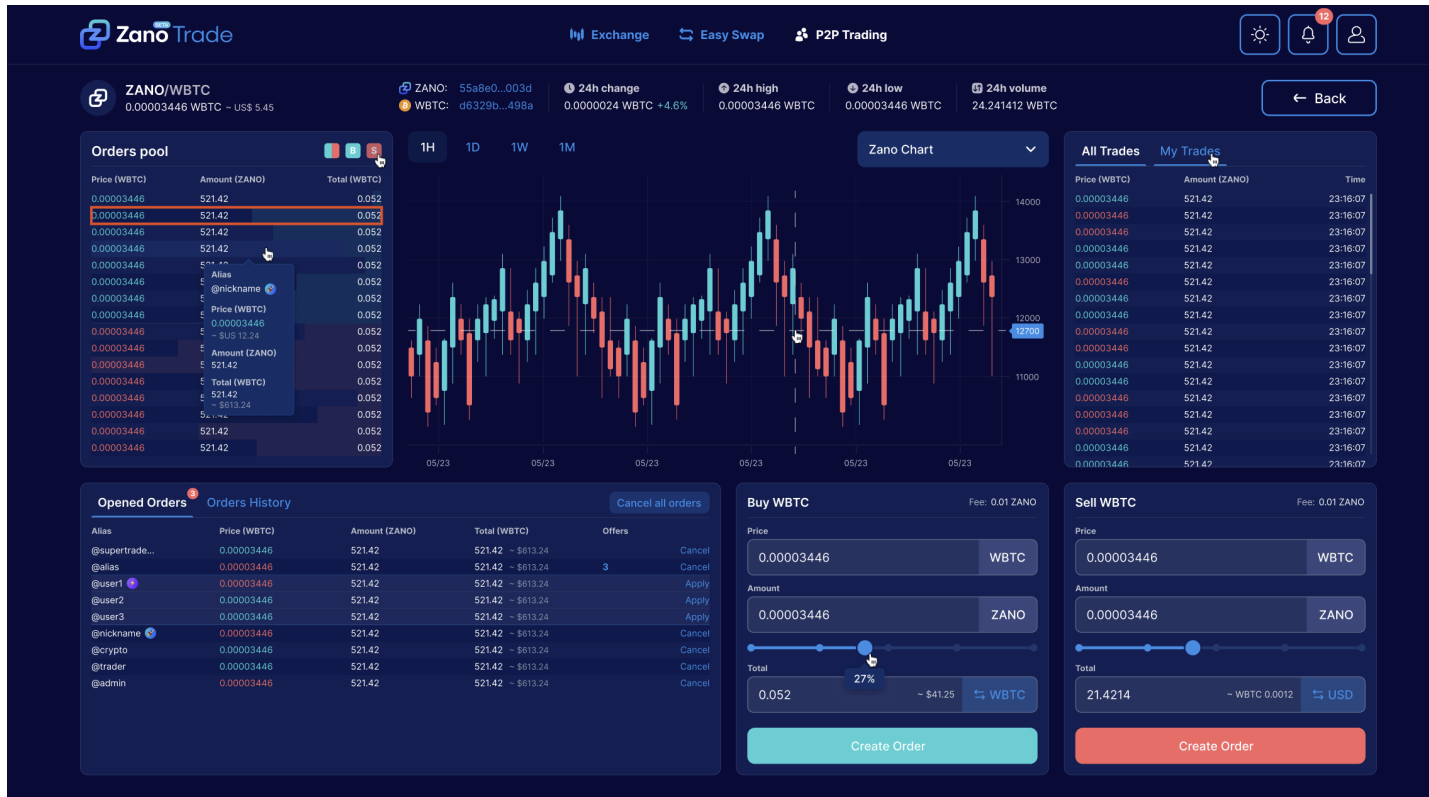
Zano Trade BETA

Exchange Easy Swap P2P Trading

12

ZANO/WBTC
0.00003446 WBTC ~ US$ 5.45

ZANO: 55a8e0...003d
WBTC: d6329b...498a

24h change
0.0000024 WBTC +4.6%

24h high
0.00003446 WBTC

24h low
0.00003446 WBTC

24h volume
24.241412 WBTC

← Back

Orders pool

B S

| Price (WBTC) | Amount (ZANO) | Total (WBTC) |
|---|---|---|
| 0.00003446 | 521.42 | 0.052 |
| 0.00003446 | 521.42 | 0.052 |
| 0.00003446 | 521.42 | 0.052 |
| 0.00003446 | 521.42 | 0.052 |
| 0.00003446 | 5 | 0.052 |
| 0.00003446 | 5 | 0.052 |
| 0.00003446 | 5 | 0.052 |
| 0.00003446 | 5 | 0.052 |
| 0.00003446 | 5 | 0.052 |
| 0.00003446 | 5 | 0.052 |
| 0.00003446 | 5 | 0.052 |
| 0.00003446 | 5 | 0.052 |
| 0.00003446 | 5 | 0.052 |
| 0.00003446 | 5 | 0.052 |
| 0.00003446 | 521.42 | 0.052 |
| 0.00003446 | 521.42 | 0.052 |

Alias
@nickname
Price (WBTC)
0.00003446
~ $US 12.24
Amount (ZANO)
521.42
Total (WBTC)
521.42
~ $613.24

1H 1D 1W 1M

Zano Chart

14000
13000
12000
12700
11000

05/23 05/23 05/23 05/23 05/23 05/23

All Trades My Trades

| Price (WBTC) | Amount (ZANO) | Time |
|---|---|---|
| 0.00003446 | 521.42 | 23:16:07 |
| 0.00003446 | 521.42 | 23:16:07 |
| 0.00003446 | 521.42 | 23:16:07 |
| 0.00003446 | 521.42 | 23:16:07 |
| 0.00003446 | 521.42 | 23:16:07 |
| 0.00003446 | 521.42 | 23:16:07 |
| 0.00003446 | 521.42 | 23:16:07 |
| 0.00003446 | 521.42 | 23:16:07 |
| 0.00003446 | 521.42 | 23:16:07 |
| 0.00003446 | 521.42 | 23:16:07 |
| 0.00003446 | 521.42 | 23:16:07 |
| 0.00003446 | 521.42 | 23:16:07 |
| 0.00003446 | 521.42 | 23:16:07 |
| 0.00003446 | 521.42 | 23:16:07 |
| 0.00003446 | 521.42 | 23:16:07 |
| 0.00003446 | 521.42 | 23:16:07 |
| 0.00003446 | 521.42 | 23:16:07 |

Opened Orders 3 Orders History Cancel all orders

| Alias | Price (WBTC) | Amount (ZANO) | Total (WBTC) | Offers | |
|---|---|---|---|---|---|
| @supertrade... | 0.00003446 | 521.42 | 521.42 ~ $613.24 | | Cancel |
| @alias | 0.00003446 | 521.42 | 521.42 ~ $613.24 | 3 | Cancel |
| @user1 | 0.00003446 | 521.42 | 521.42 ~ $613.24 | | Apply |
| @user2 | 0.00003446 | 521.42 | 521.42 ~ $613.24 | | Apply |
| @user3 | 0.00003446 | 521.42 | 521.42 ~ $613.24 | | Apply |
| @nickname | 0.00003446 | 521.42 | 521.42 ~ $613.24 | | Cancel |
| @crypto | 0.00003446 | 521.42 | 521.42 ~ $613.24 | | Cancel |
| @trader | 0.00003446 | 521.42 | 521.42 ~ $613.24 | | Cancel |
| @admin | 0.00003446 | 521.42 | 521.42 ~ $613.24 | | Cancel |

Buy WBTC Fee: 0.01 ZANO
Price
0.00003446 WBTC
Amount
0.00003446 ZANO
27%
Total
0.052 ~ $41.25 WBTC
Create Order

Sell WBTC Fee: 0.01 ZANO
Price
0.00003446 WBTC
Amount
0.00003446 ZANO
Total
21.4214 ~ WBTC 0.0012 USD
Create Order